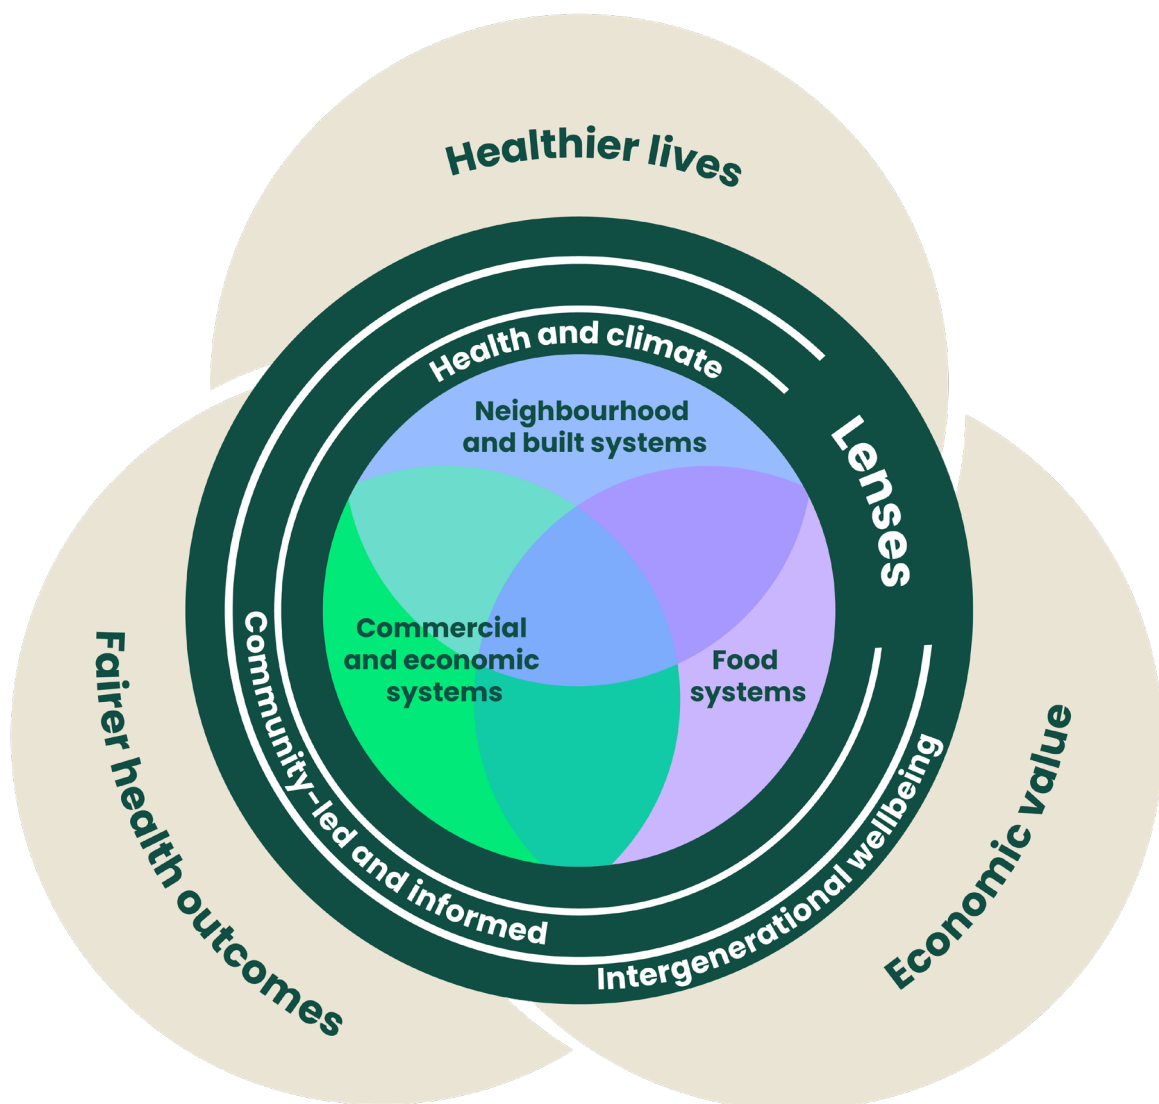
Healthier lives

Health and climate

Lenses

Neighbourhood and built systems

Commercial and economic systems

Food systems

Community-led and informed

Intergenerational wellbeing

Fairer health outcomes

Economic value